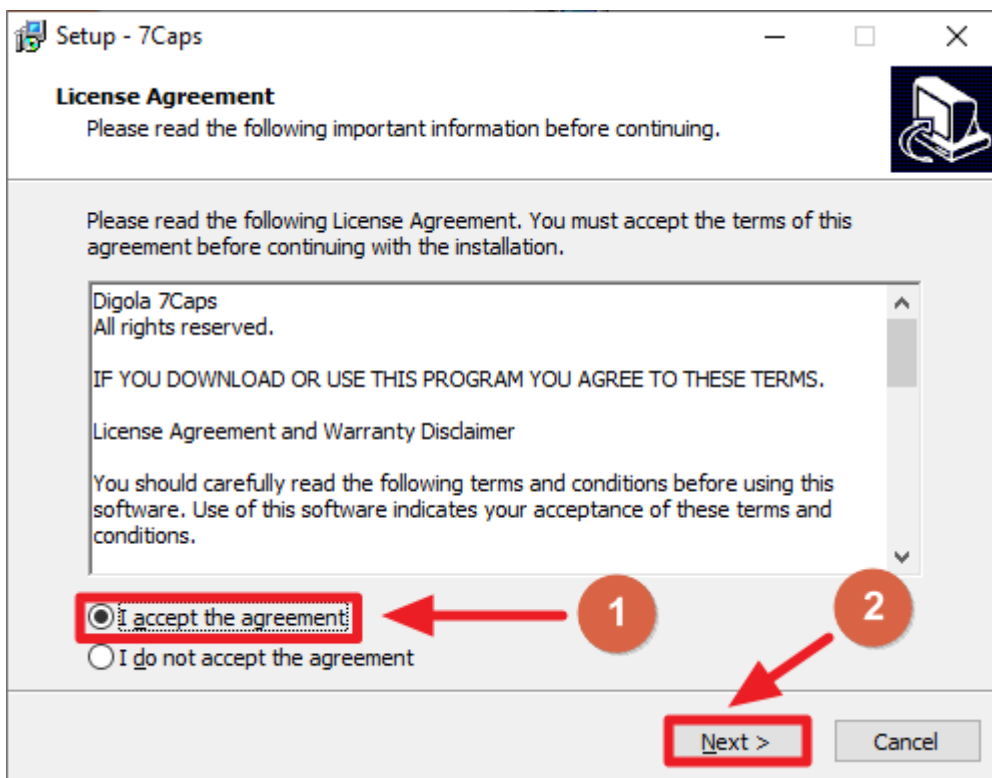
Setup - 7Caps

License Agreement
Please read the following important information before continuing.

Please read the following License Agreement. You must accept the terms of this agreement before continuing with the installation.

Digola 7Caps
All rights reserved.

IF YOU DOWNLOAD OR USE THIS PROGRAM YOU AGREE TO THESE TERMS.

License Agreement and Warranty Disclaimer

You should carefully read the following terms and conditions before using this software. Use of this software indicates your acceptance of these terms and conditions.

I accept the agreement
I do not accept the agreement

1
2

Next >
Cancel